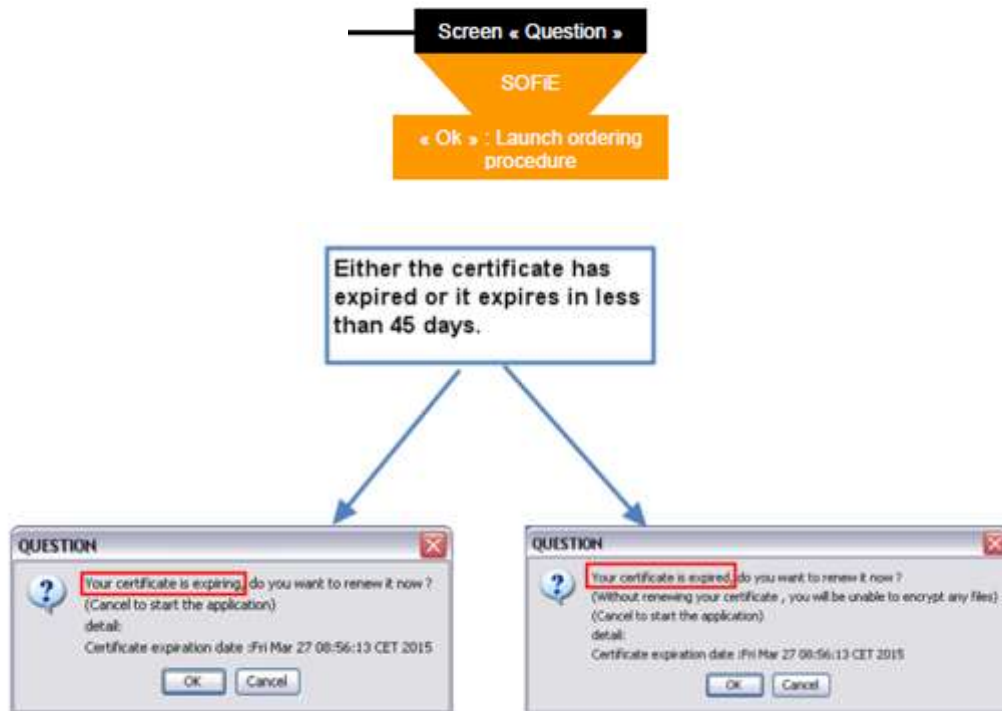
Screen « Question »

SOFiE

« Ok » : Launch ordering procedure

Either the certificate has expired or it expires in less than 45 days.

QUESTION

Your certificate is expiring, do you want to renew it now ?
(Cancel to start the application)
detail:
Certificate expiration date :Fri Mar 27 08:56:13 CET 2015

OK Cancel

QUESTION

Your certificate is expired, do you want to renew it now ?
(Without renewing your certificate , you will be unable to encrypt any files)
(Cancel to start the application)
detail:
Certificate expiration date :Fri Mar 27 08:56:13 CET 2015

OK Cancel